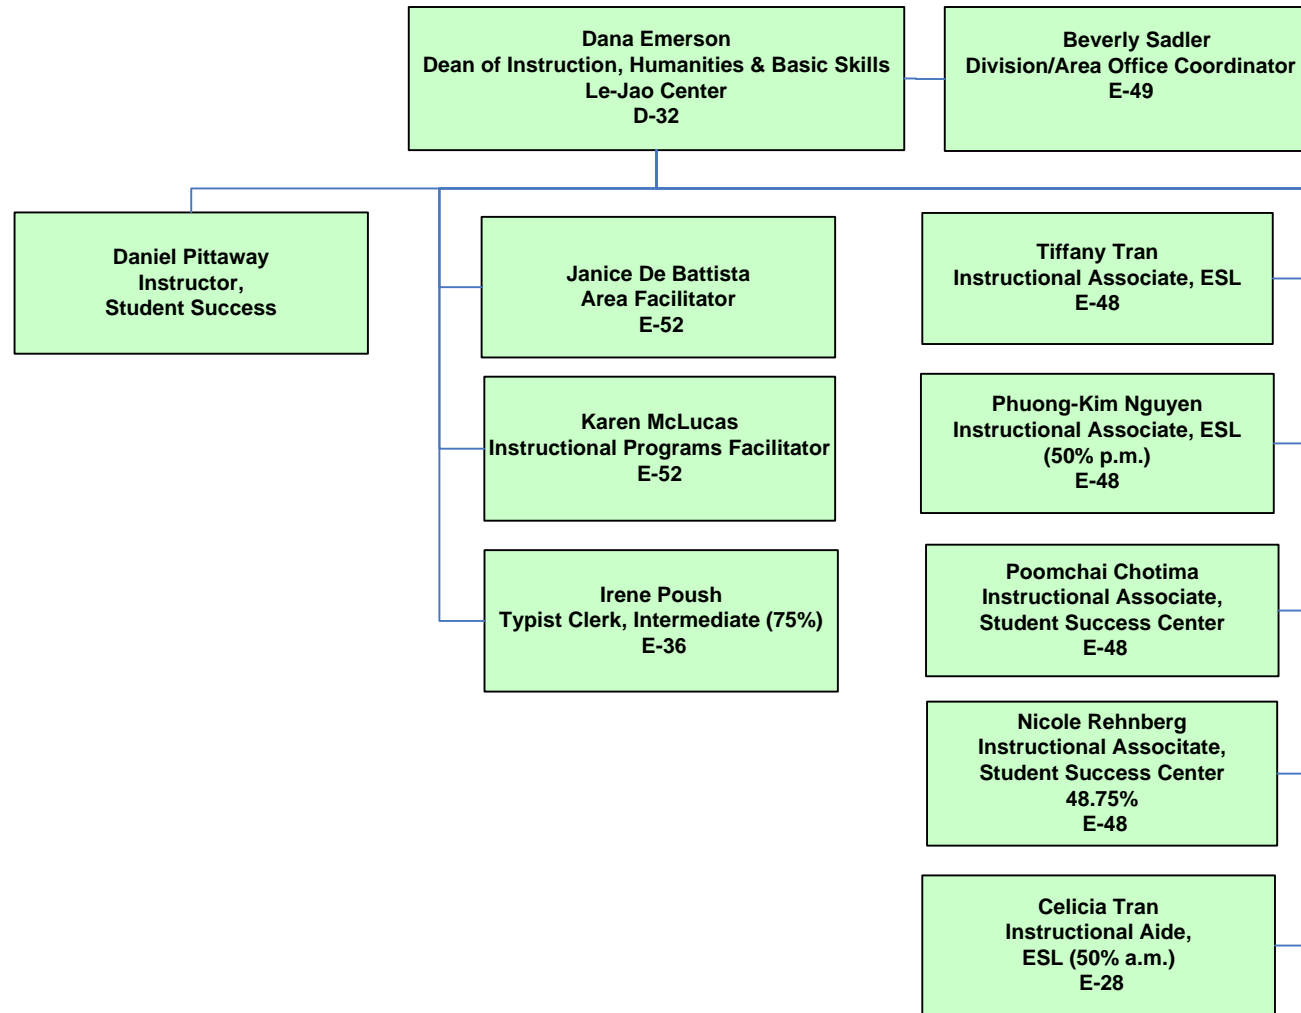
Dana Emerson
Dean of Instruction, Humanities & Basic Skills
Le-Jao Center
D-32

Beverly Sadler
Division/Area Office Coordinator
E-49

Daniel Pittaway
Instructor,
Student Success

Janice De Battista
Area Facilitator
E-52

Karen McLucas
Instructional Programs Facilitator
E-52

Irene Poush
Typist Clerk, Intermediate (75%)
E-36

Tiffany Tran
Instructional Associate, ESL
E-48

Phuong-Kim Nguyen
Instructional Associate, ESL
(50% p.m.)
E-48

Poomchai Chotima
Instructional Associate,
Student Success Center
E-48

Nicole Rehnberg
Instructional Associate,
Student Success Center
48.75%
E-48

Celicia Tran
Instructional Aide,
ESL (50% a.m.)
E-28